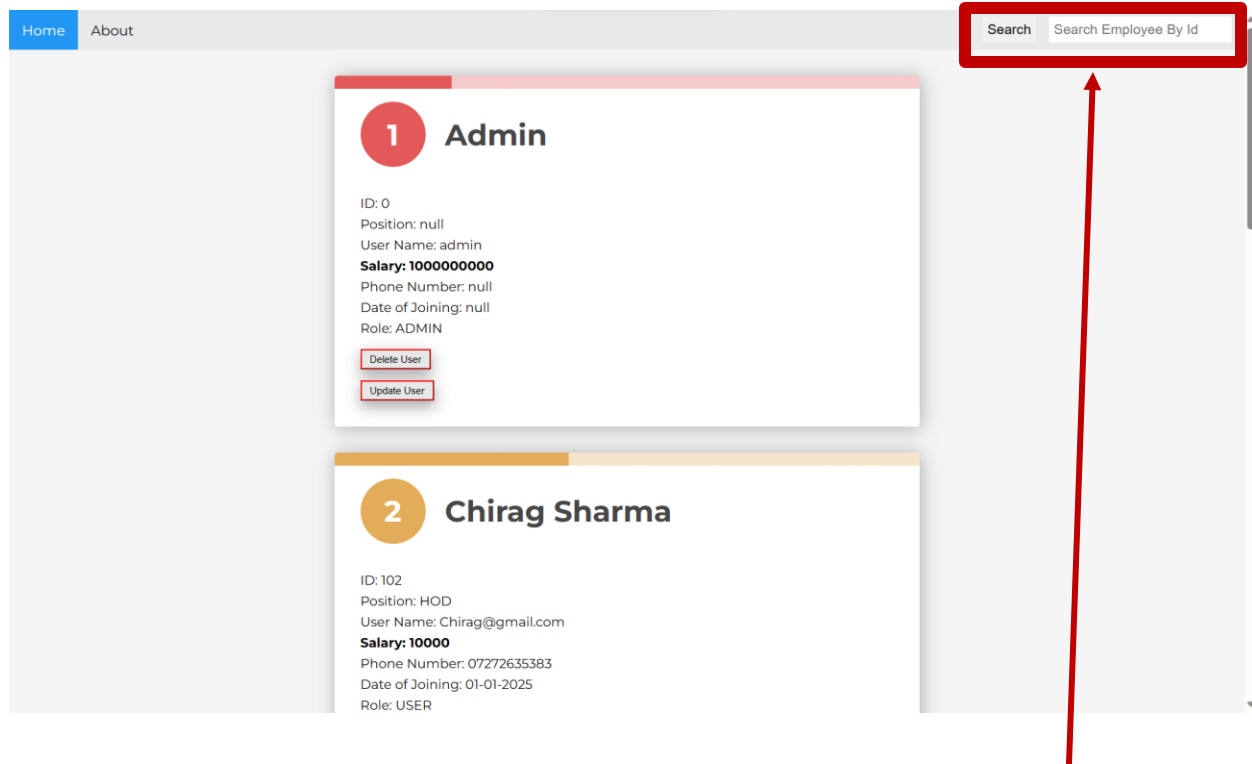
Home About

Search Search Employee By Id

1 Admin

ID: 0
Position: null
User Name: admin
**Salary: 1000000000**
Phone Number: null
Date of Joining: null
Role: ADMIN

Delete User

Update User

2 Chirag Sharma

ID: 102
Position: HOD
User Name: Chirag@gmail.com
**Salary: 10000**
Phone Number: 07272635383
Date of Joining: 01-01-2025
Role: USER